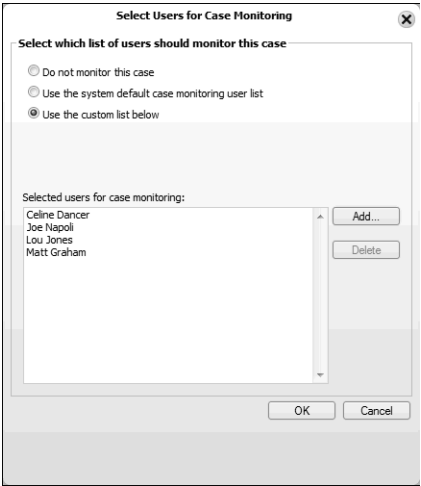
Select Users for Case Monitoring

Select which list of users should monitor this case

Do not monitor this case

Use the system default case monitoring user list

Use the custom list below

Selected users for case monitoring:

Celine Dancer
Joe Napoli
Lou Jones
Matt Graham

Add...

Delete

OK

Cancel